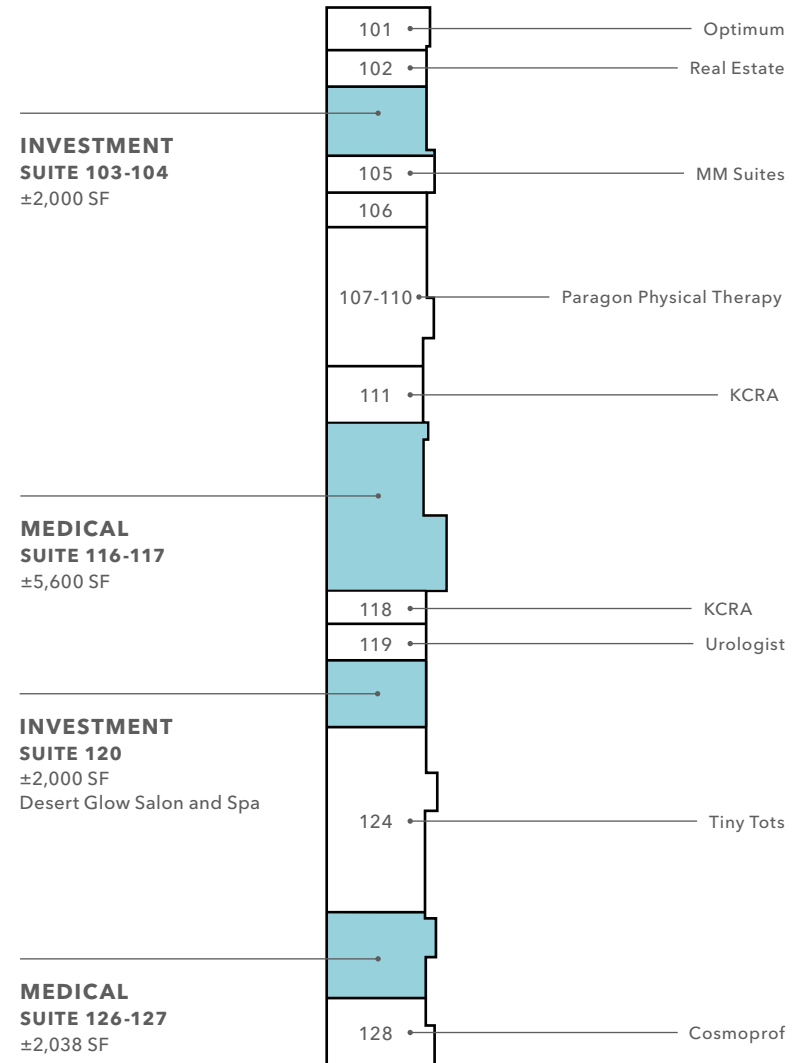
101

Optimum

102

Real Estate

INVESTMENT
SUITE 103-104
±2,000 SF

105

MM Suites

106

107-110

Paragon Physical Therapy

111

KCRA

MEDICAL
SUITE 116-117
±5,600 SF

118

KCRA

119

Urologist

INVESTMENT
SUITE 120
±2,000 SF
Desert Glow Salon and Spa

124

Tiny Tots

MEDICAL
SUITE 126-127
±2,038 SF

128

Cosmoprof